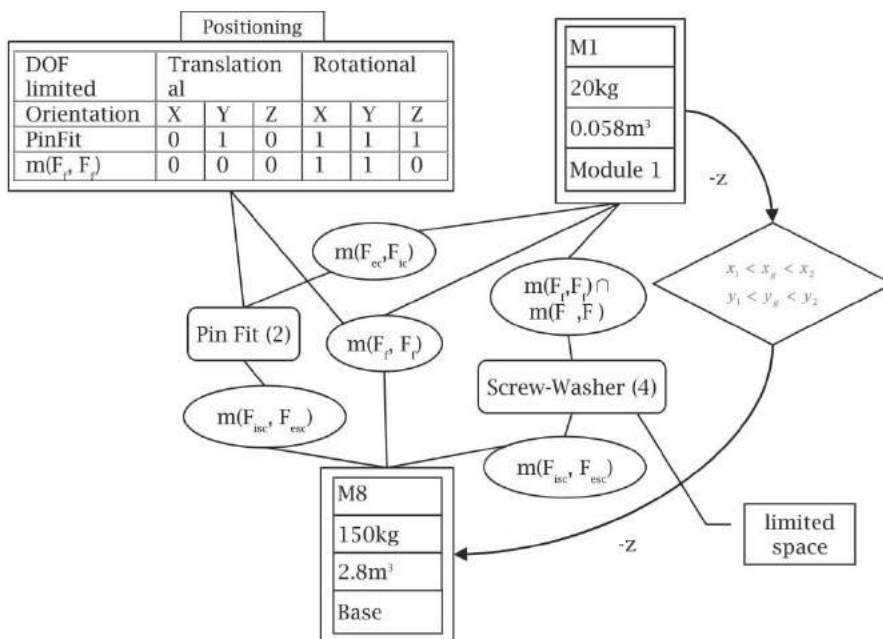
Positioning

| DOF limited | Translation al | | | Rotational | | |
|---|---|---|---|---|---|---|
| Orientation | X | Y | Z | X | Y | Z |
| PinFit | 0 | 1 | 0 | 1 | 1 | 1 |
| m($F_f$, $F_f$) | 0 | 0 | 0 | 1 | 1 | 0 |

M1
20kg
0.058m$^3$
Module 1

-z

$x_1 < x_g < x_2$
$y_1 < y_g < y_2$

m($F_{ec}$,$F_{ic}$)

m($F_f$,$F_f$)$\cap$
m(F ,F )

Pin Fit (2)

m($F_f$, $F_f$)

Screw-Washer (4)

m($F_{isc}$, $F_{esc}$)

m($F_{isc}$, $F_{esc}$)

M8
150kg
2.8m$^3$
Base

-z

limited space